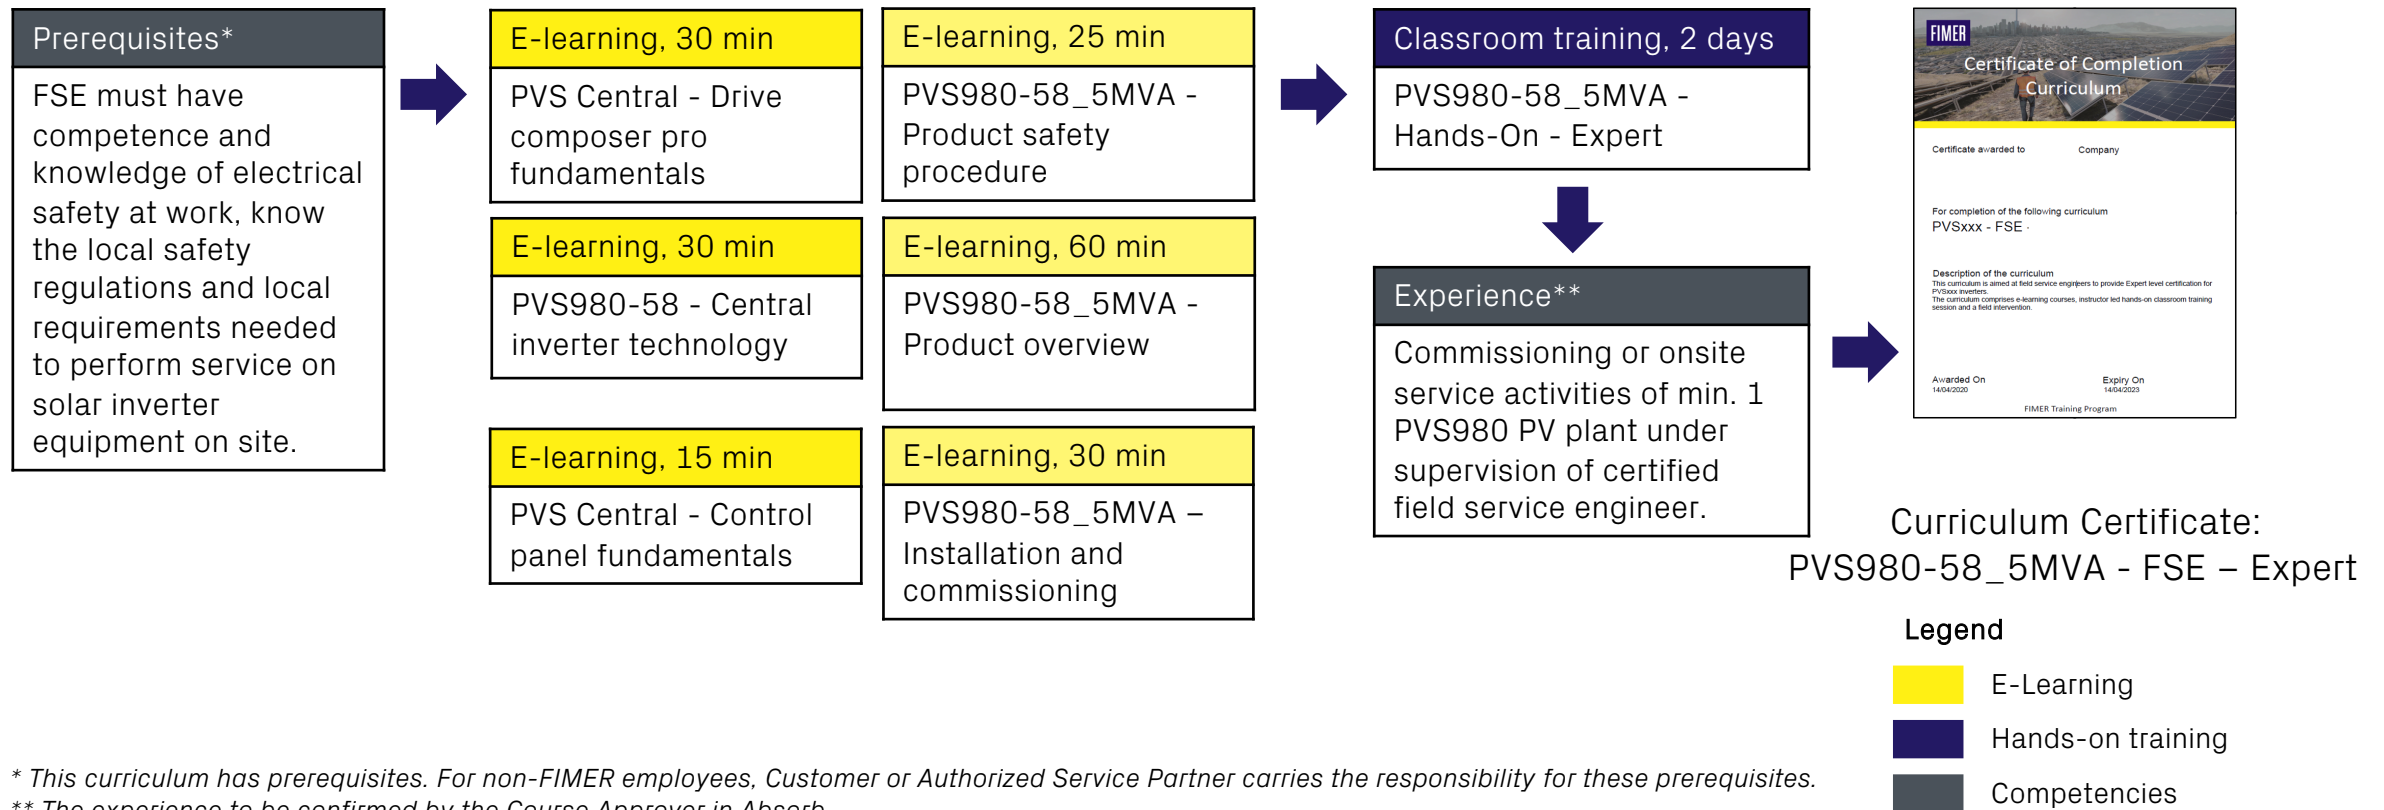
Prerequisites*

FSE must have competence and knowledge of electrical safety at work, know the local safety regulations and local requirements needed to perform service on solar inverter equipment on site.

E-learning, 30 min

PVS Central - Drive composer pro fundamentals

E-learning, 30 min

PVS980-58 - Central inverter technology

E-learning, 15 min

PVS Central - Control panel fundamentals

E-learning, 25 min

PVS980-58_5MVA - Product safety procedure

E-learning, 60 min

PVS980-58_5MVA - Product overview

E-learning, 30 min

PVS980-58_5MVA – Installation and commissioning

Classroom training, 2 days

PVS980-58_5MVA - Hands-On - Expert

Experience**

Commissioning or onsite service activities of min. 1 PVS980 PV plant under supervision of certified field service engineer.

FIMER
Certificate of Completion
Curriculum

Certificate awarded to
Company

For completion of the following curriculum
PVSxxx - FSE

Description of the curriculum
This curriculum is aimed at field service engineers to provide Expert level certification for PVSxxx inverters.
The curriculum comprises e-learning courses, instructor led hands-on classroom training session and a field intervention.

Awarded On
14/04/2020
Expiry On
14/04/2023

FIMER Training Program

Curriculum Certificate:
PVS980-58_5MVA - FSE – Expert

Legend
E-Learning
Hands-on training
Competencies

* This curriculum has prerequisites. For non-FIMER employees, Customer or Authorized Service Partner carries the responsibility for these prerequisites.
** The experience to be confirmed by the Course Approver in Absorb